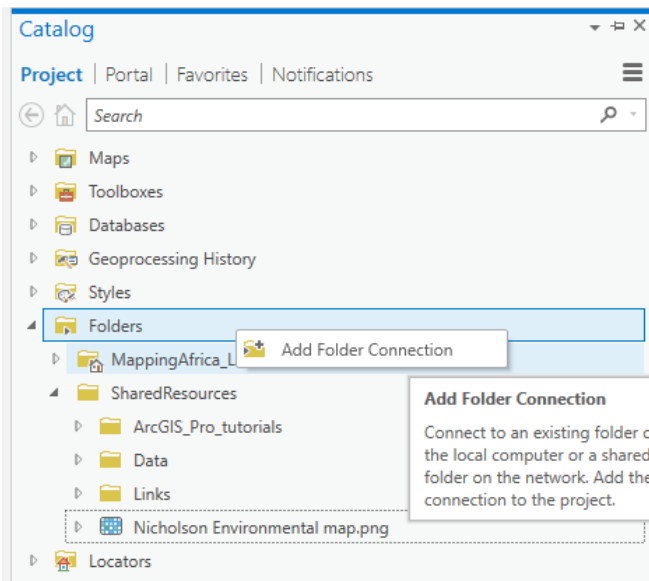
Catalog

Project | Portal | Favorites | Notifications

Search

Maps

Toolboxes

Databases

Geoprocessing History

Styles

Folders

MappingAfrica_L

Add Folder Connection

SharedResources

ArcGIS_Pro_tutorials

Data

Links

Nicholson Environmental map.png

Locators

Add Folder Connection

Connect to an existing folder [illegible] the local computer or a shared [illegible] folder on the network. Add the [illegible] connection to the project.